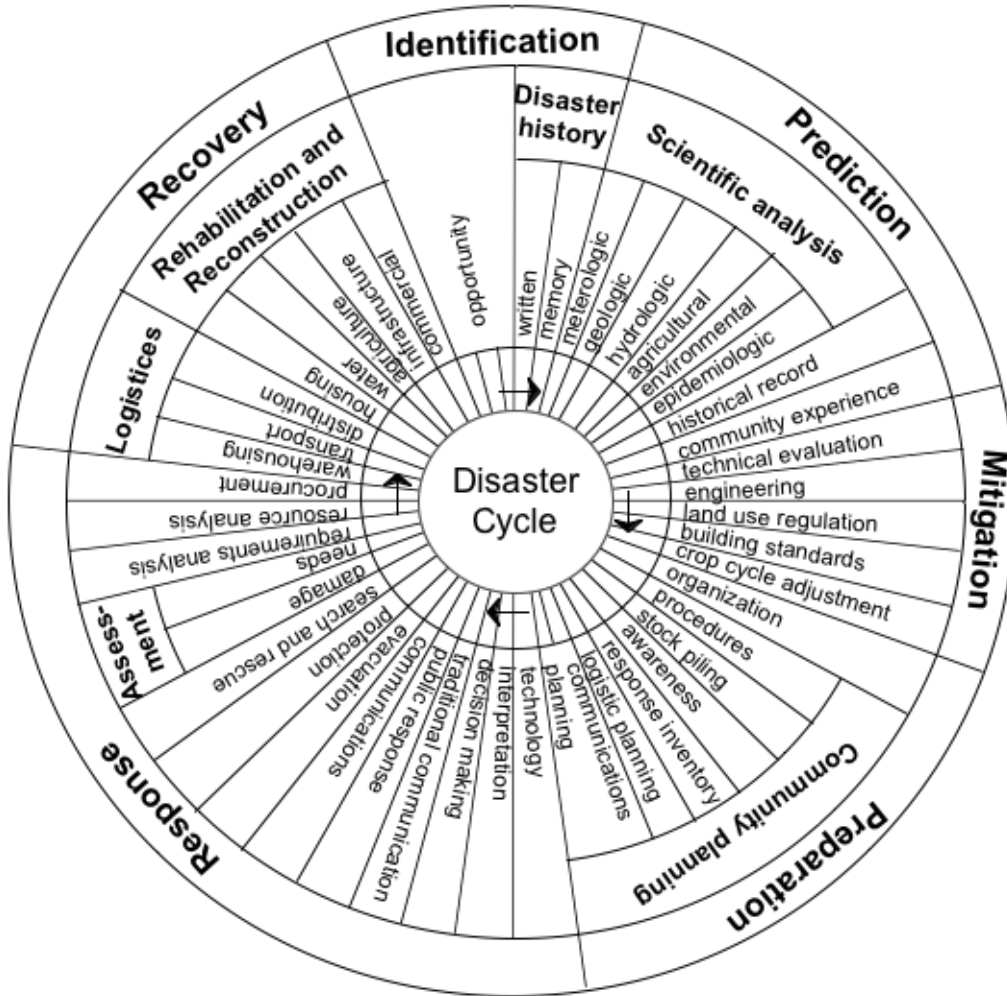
Identification

Disaster history

Prediction

Scientific analysis

written
memory
meterologic
geologic
hydrologic
agricultural
environmental
epidemiologic
historical record
community experience
technical evaluation

Mitigation

engineering
land use regulation
building standards
crop cycle adjustment

organization
procedures
stock piling
awareness
response inventory
logistic planning
communications
planning
technology

Preparation

Community planning

interpretation
decision making
traditional communication
public response
communications
evacuation
protection
search and rescue

Response

Assess-ment

damage
needs
requirements analysis
resource analysis

procurement
warehousing
transport
distribution
housing

Logistices

water
agriculture
infrastructure
commercial

Rehabilitation and Reconstruction

Recovery

opportunity

Disaster Cycle